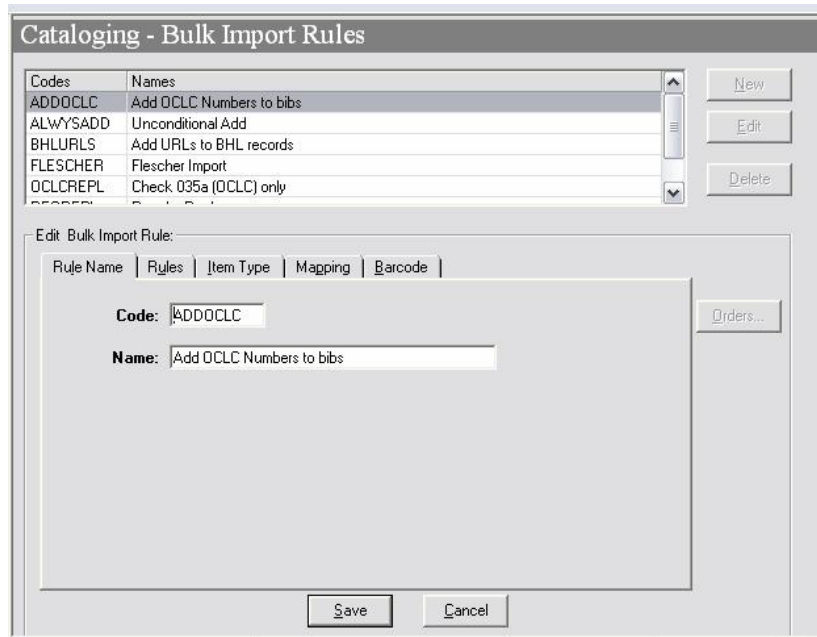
Cataloging - Bulk Import Rules

| Codes | Names |
|---|---|
| ADDOCLC | Add OCLC Numbers to bibs |
| ALWYSADD | Unconditional Add |
| BHLURLS | Add URLs to BHL records |
| FLESCHER | Flescher Import |
| OCLCREPL | Check 035a (OCLC) only |
| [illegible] | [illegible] |

New

Edit

Delete

Edit Bulk Import Rule:

Rule Name | Rules | Item Type | Mapping | Barcode

Code: ADDOCLC

Name: Add OCLC Numbers to bibs

Orders...

Save

Cancel